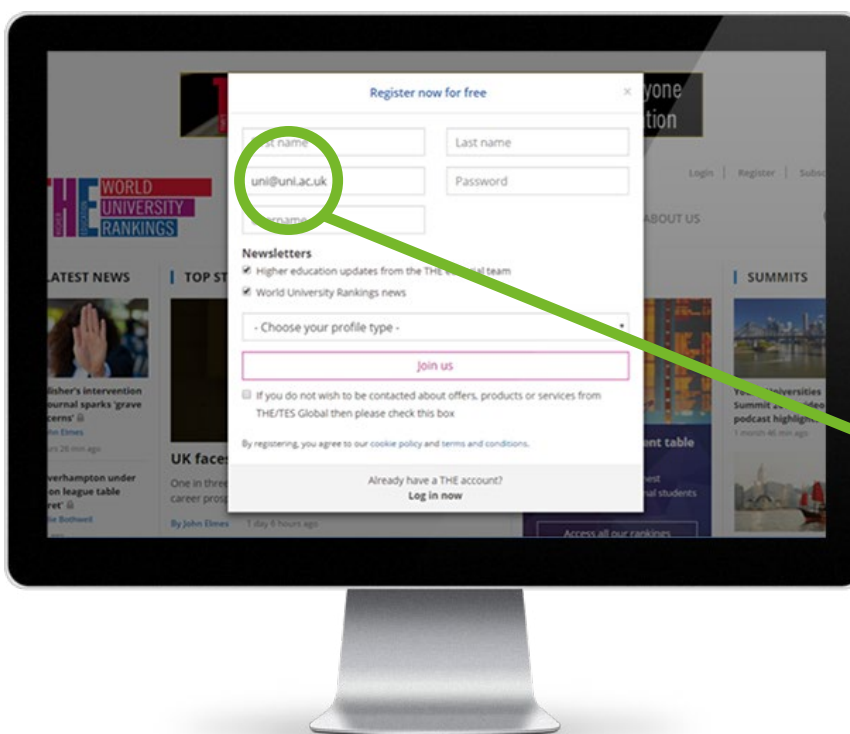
Register now for free

×

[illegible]st name

Last name

uni@uni.ac.uk

Password

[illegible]rname

Newsletters

Higher education updates from the THE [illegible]al team

World University Rankings news

- Choose your profile type -

Join us

If you do not wish to be contacted about offers, products or services from THE/TES Global then please check this box

By registering, you agree to our cookie policy and terms and conditions.

Already have a THE account?

Log in now

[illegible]yone
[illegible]tion

THE WORLD UNIVERSITY RANKINGS

Login | Register | Subsc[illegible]

ABOUT US

LATEST NEWS

TOP ST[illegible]

SUMMITS

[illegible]lisher's intervention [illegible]ournal sparks 'grave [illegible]cerns'

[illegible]n Elmes

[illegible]rs 26 min ago

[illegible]verhampton under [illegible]on league table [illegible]ret'

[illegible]e Bothwell

UK faces

One in three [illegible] career prosp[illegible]

By John Elmes 1 day 6 hours ago

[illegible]ent table

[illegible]est
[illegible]al students

Access all our rankings

Yo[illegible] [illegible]iversities Summit 2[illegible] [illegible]eo podcast highlig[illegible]

1 month 46 min ago